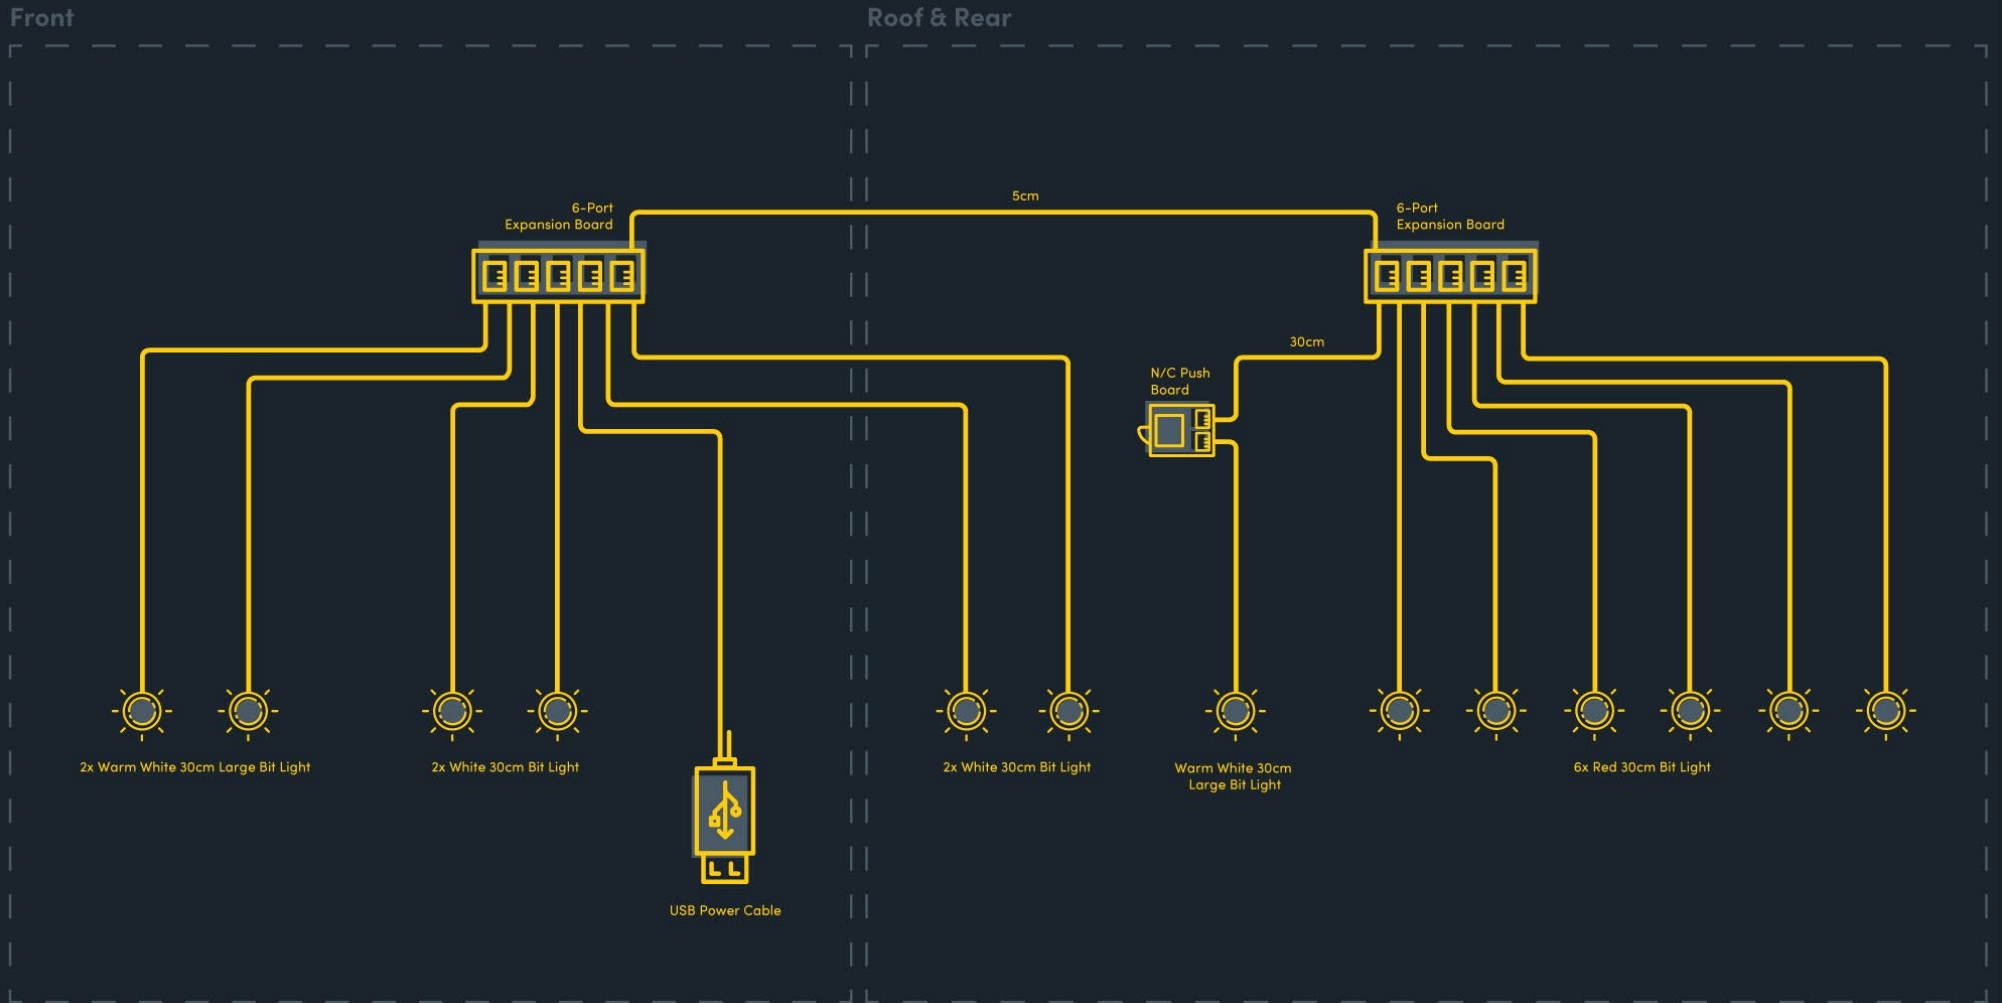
Front

Roof & Rear

5cm

6-Port
Expansion Board

6-Port
Expansion Board

30cm

N/C Push
Board

2x Warm White 30cm Large Bit Light

2x White 30cm Bit Light

USB Power Cable

2x White 30cm Bit Light

Warm White 30cm
Large Bit Light

6x Red 30cm Bit Light